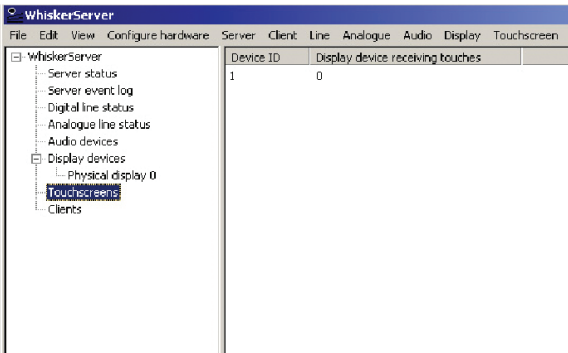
WhiskerServer

File Edit View Configure hardware Server Client Line Analogue Audio Display Touchscreen

WhiskerServer
Server status
Server event log
Digital line status
Analogue line status
Audio devices
Display devices
Physical display 0
Touchscreens
Clients

| Device ID | Display device receiving touches |
|---|---|
| 1 | 0 |